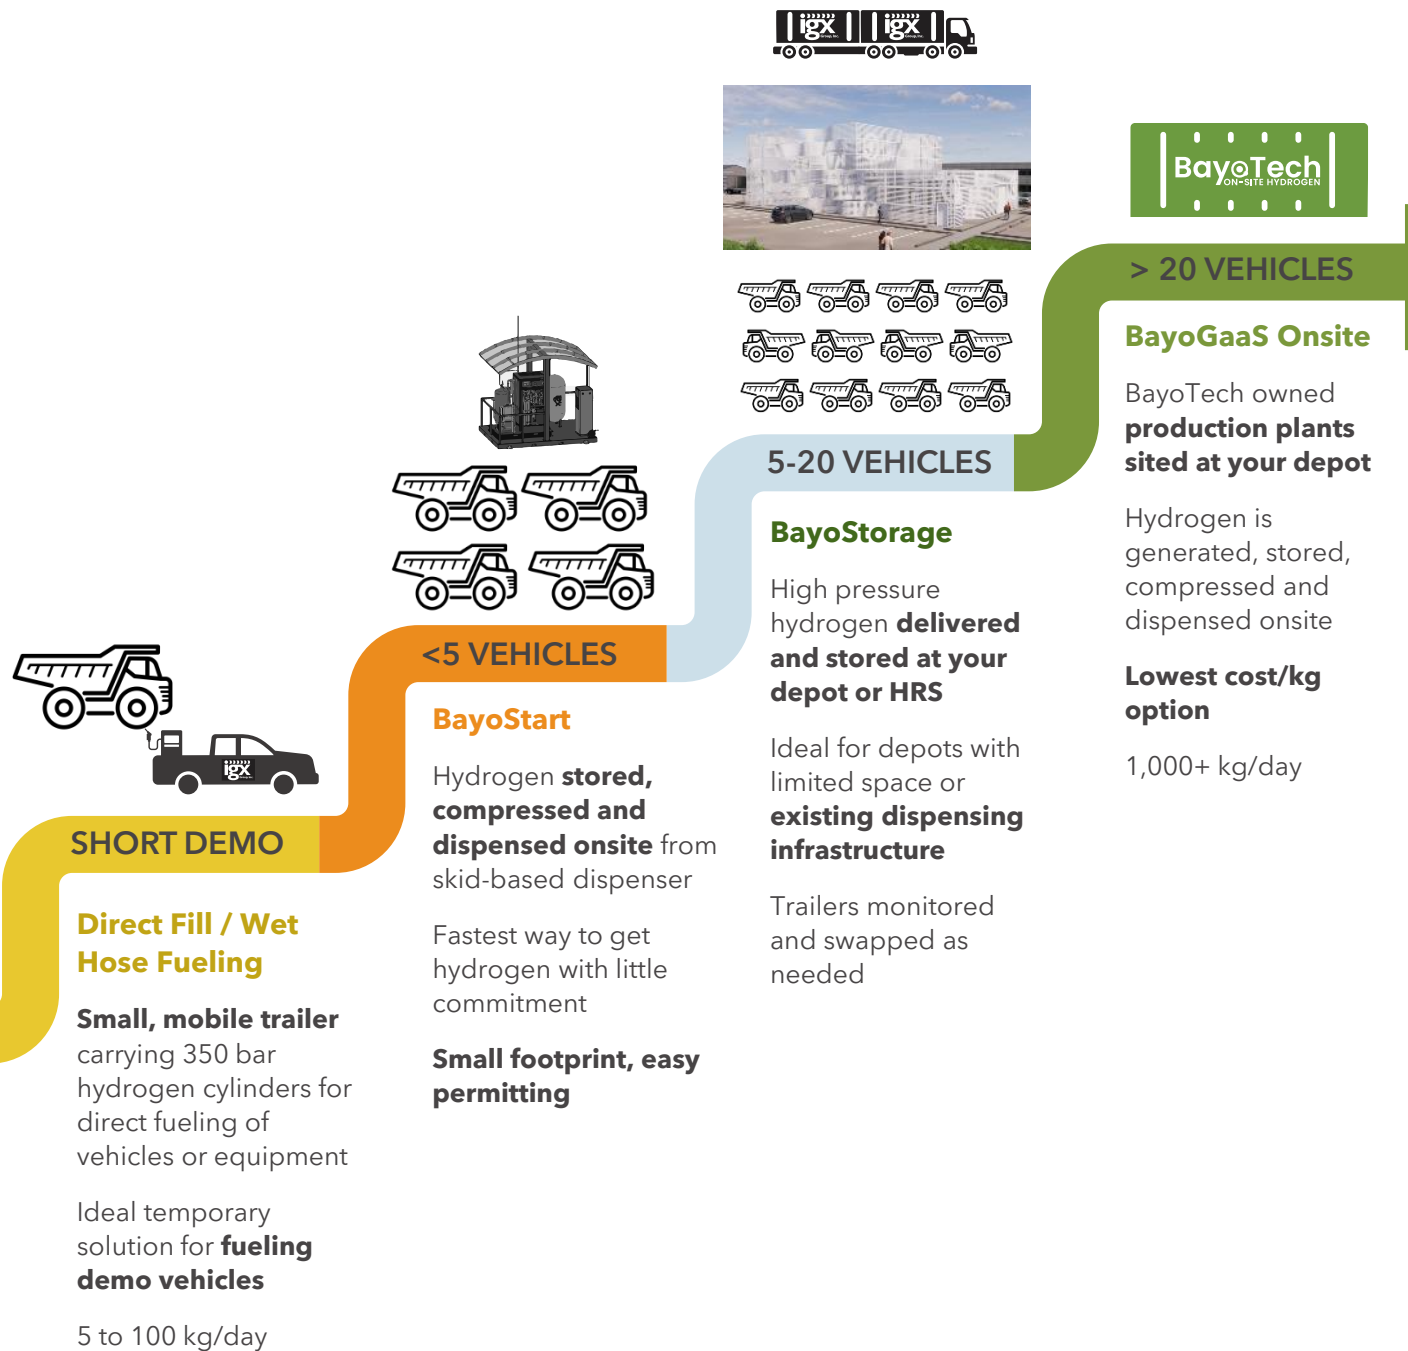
igx igx

BayoTech ON-SITE HYDROGEN

igx

SHORT DEMO

Direct Fill / Wet Hose Fueling

Small, mobile trailer carrying 350 bar hydrogen cylinders for direct fueling of vehicles or equipment

Ideal temporary solution for fueling demo vehicles

5 to 100 kg/day

<5 VEHICLES

BayoStart

Hydrogen stored, compressed and dispensed onsite from skid-based dispenser

Fastest way to get hydrogen with little commitment

Small footprint, easy permitting

5-20 VEHICLES

BayoStorage

High pressure hydrogen delivered and stored at your depot or HRS

Ideal for depots with limited space or existing dispensing infrastructure

Trailers monitored and swapped as needed

> 20 VEHICLES

BayoGaaS Onsite

BayoTech owned production plants sited at your depot

Hydrogen is generated, stored, compressed and dispensed onsite

Lowest cost/kg option

1,000+ kg/day